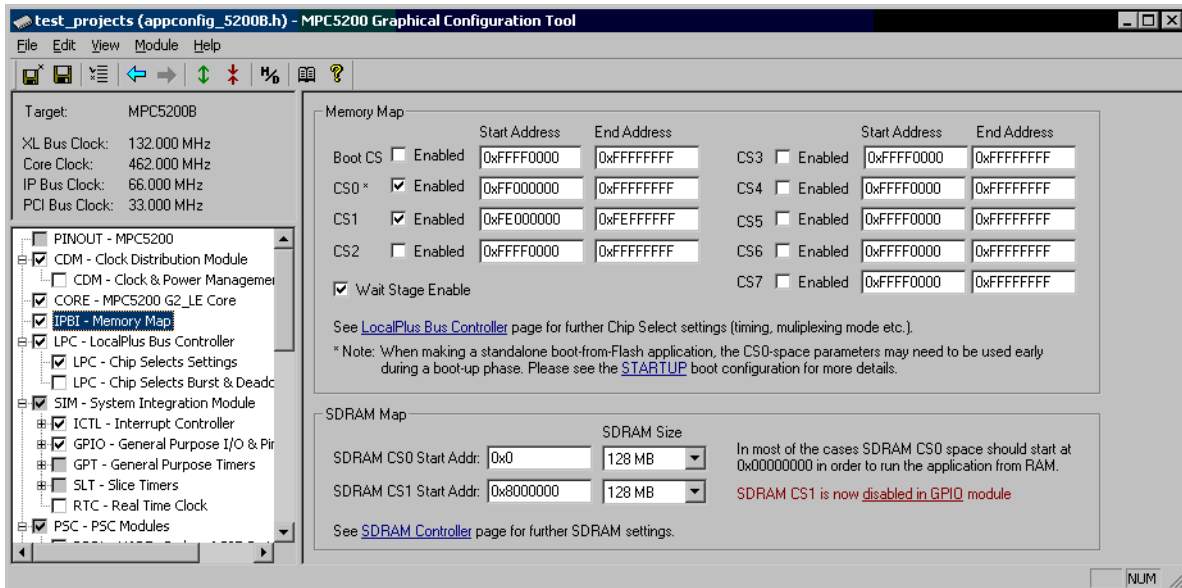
test_projects (appconfig_5200B.h) - MPC5200 Graphical Configuration Tool

File Edit View Module Help

Target: MPC5200B
XL Bus Clock: 132.000 MHz
Core Clock: 462.000 MHz
IP Bus Clock: 66.000 MHz
PCI Bus Clock: 33.000 MHz

PINOUT - MPC5200
CDM - Clock Distribution Module
CDM - Clock & Power Managemei
CORE - MPC5200 G2_LE Core
IPBI - Memory Map
LPC - LocalPlus Bus Controller
LPC - Chip Selects Settings
LPC - Chip Selects Burst & Deadc
SIM - System Integration Module
ICTL - Interrupt Controller
GPIO - General Purpose I/O & Pi
GPT - General Purpose Timers
SLT - Slice Timers
RTC - Real Time Clock
PSC - PSC Modules

Memory Map

| | | Start Address | End Address |
|---|---|---|---|
| Boot CS | Enabled | 0xFFFF0000 | 0xFFFFFFFF |
| CS0 * | Enabled | 0xFF000000 | 0xFFFFFFFF |
| CS1 | Enabled | 0xFE000000 | 0xFEFFFFFF |
| CS2 | Enabled | 0xFFFF0000 | 0xFFFFFFFF |

| | | Start Address | End Address |
|---|---|---|---|
| CS3 | Enabled | 0xFFFF0000 | 0xFFFFFFFF |
| CS4 | Enabled | 0xFFFF0000 | 0xFFFFFFFF |
| CS5 | Enabled | 0xFFFF0000 | 0xFFFFFFFF |
| CS6 | Enabled | 0xFFFF0000 | 0xFFFFFFFF |
| CS7 | Enabled | 0xFFFF0000 | 0xFFFFFFFF |

Wait Stage Enable

See LocalPlus Bus Controller page for further Chip Select settings (timing, muliplexing mode etc.).

* Note: When making a standalone boot-from-Flash application, the CS0-space parameters may need to be used early during a boot-up phase. Please see the STARTUP boot configuration for more details.

SDRAM Map

SDRAM Size
SDRAM CS0 Start Addr: 0x0 128 MB
SDRAM CS1 Start Addr: 0x8000000 128 MB

In most of the cases SDRAM CS0 space should start at 0x00000000 in order to run the application from RAM.

SDRAM CS1 is now disabled in GPIO module

See SDRAM Controller page for further SDRAM settings.

NUM